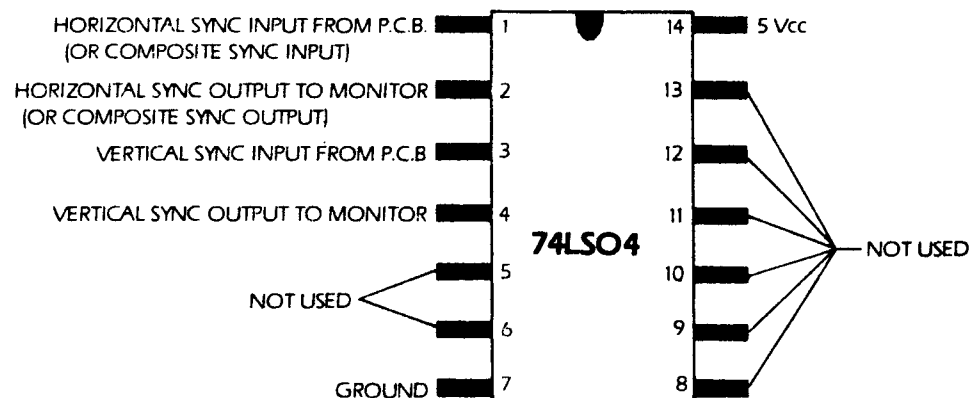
HORIZONTAL SYNC INPUT FROM P.C.B.
(OR COMPOSITE SYNC INPUT)

HORIZONTAL SYNC OUTPUT TO MONITOR
(OR COMPOSITE SYNC OUTPUT)

VERTICAL SYNC INPUT FROM P.C.B

VERTICAL SYNC OUTPUT TO MONITOR

NOT USED

GROUND

1
2
3
4
5
6
7

74LSO4

14
13
12
11
10
9
8

5 Vcc

NOT USED